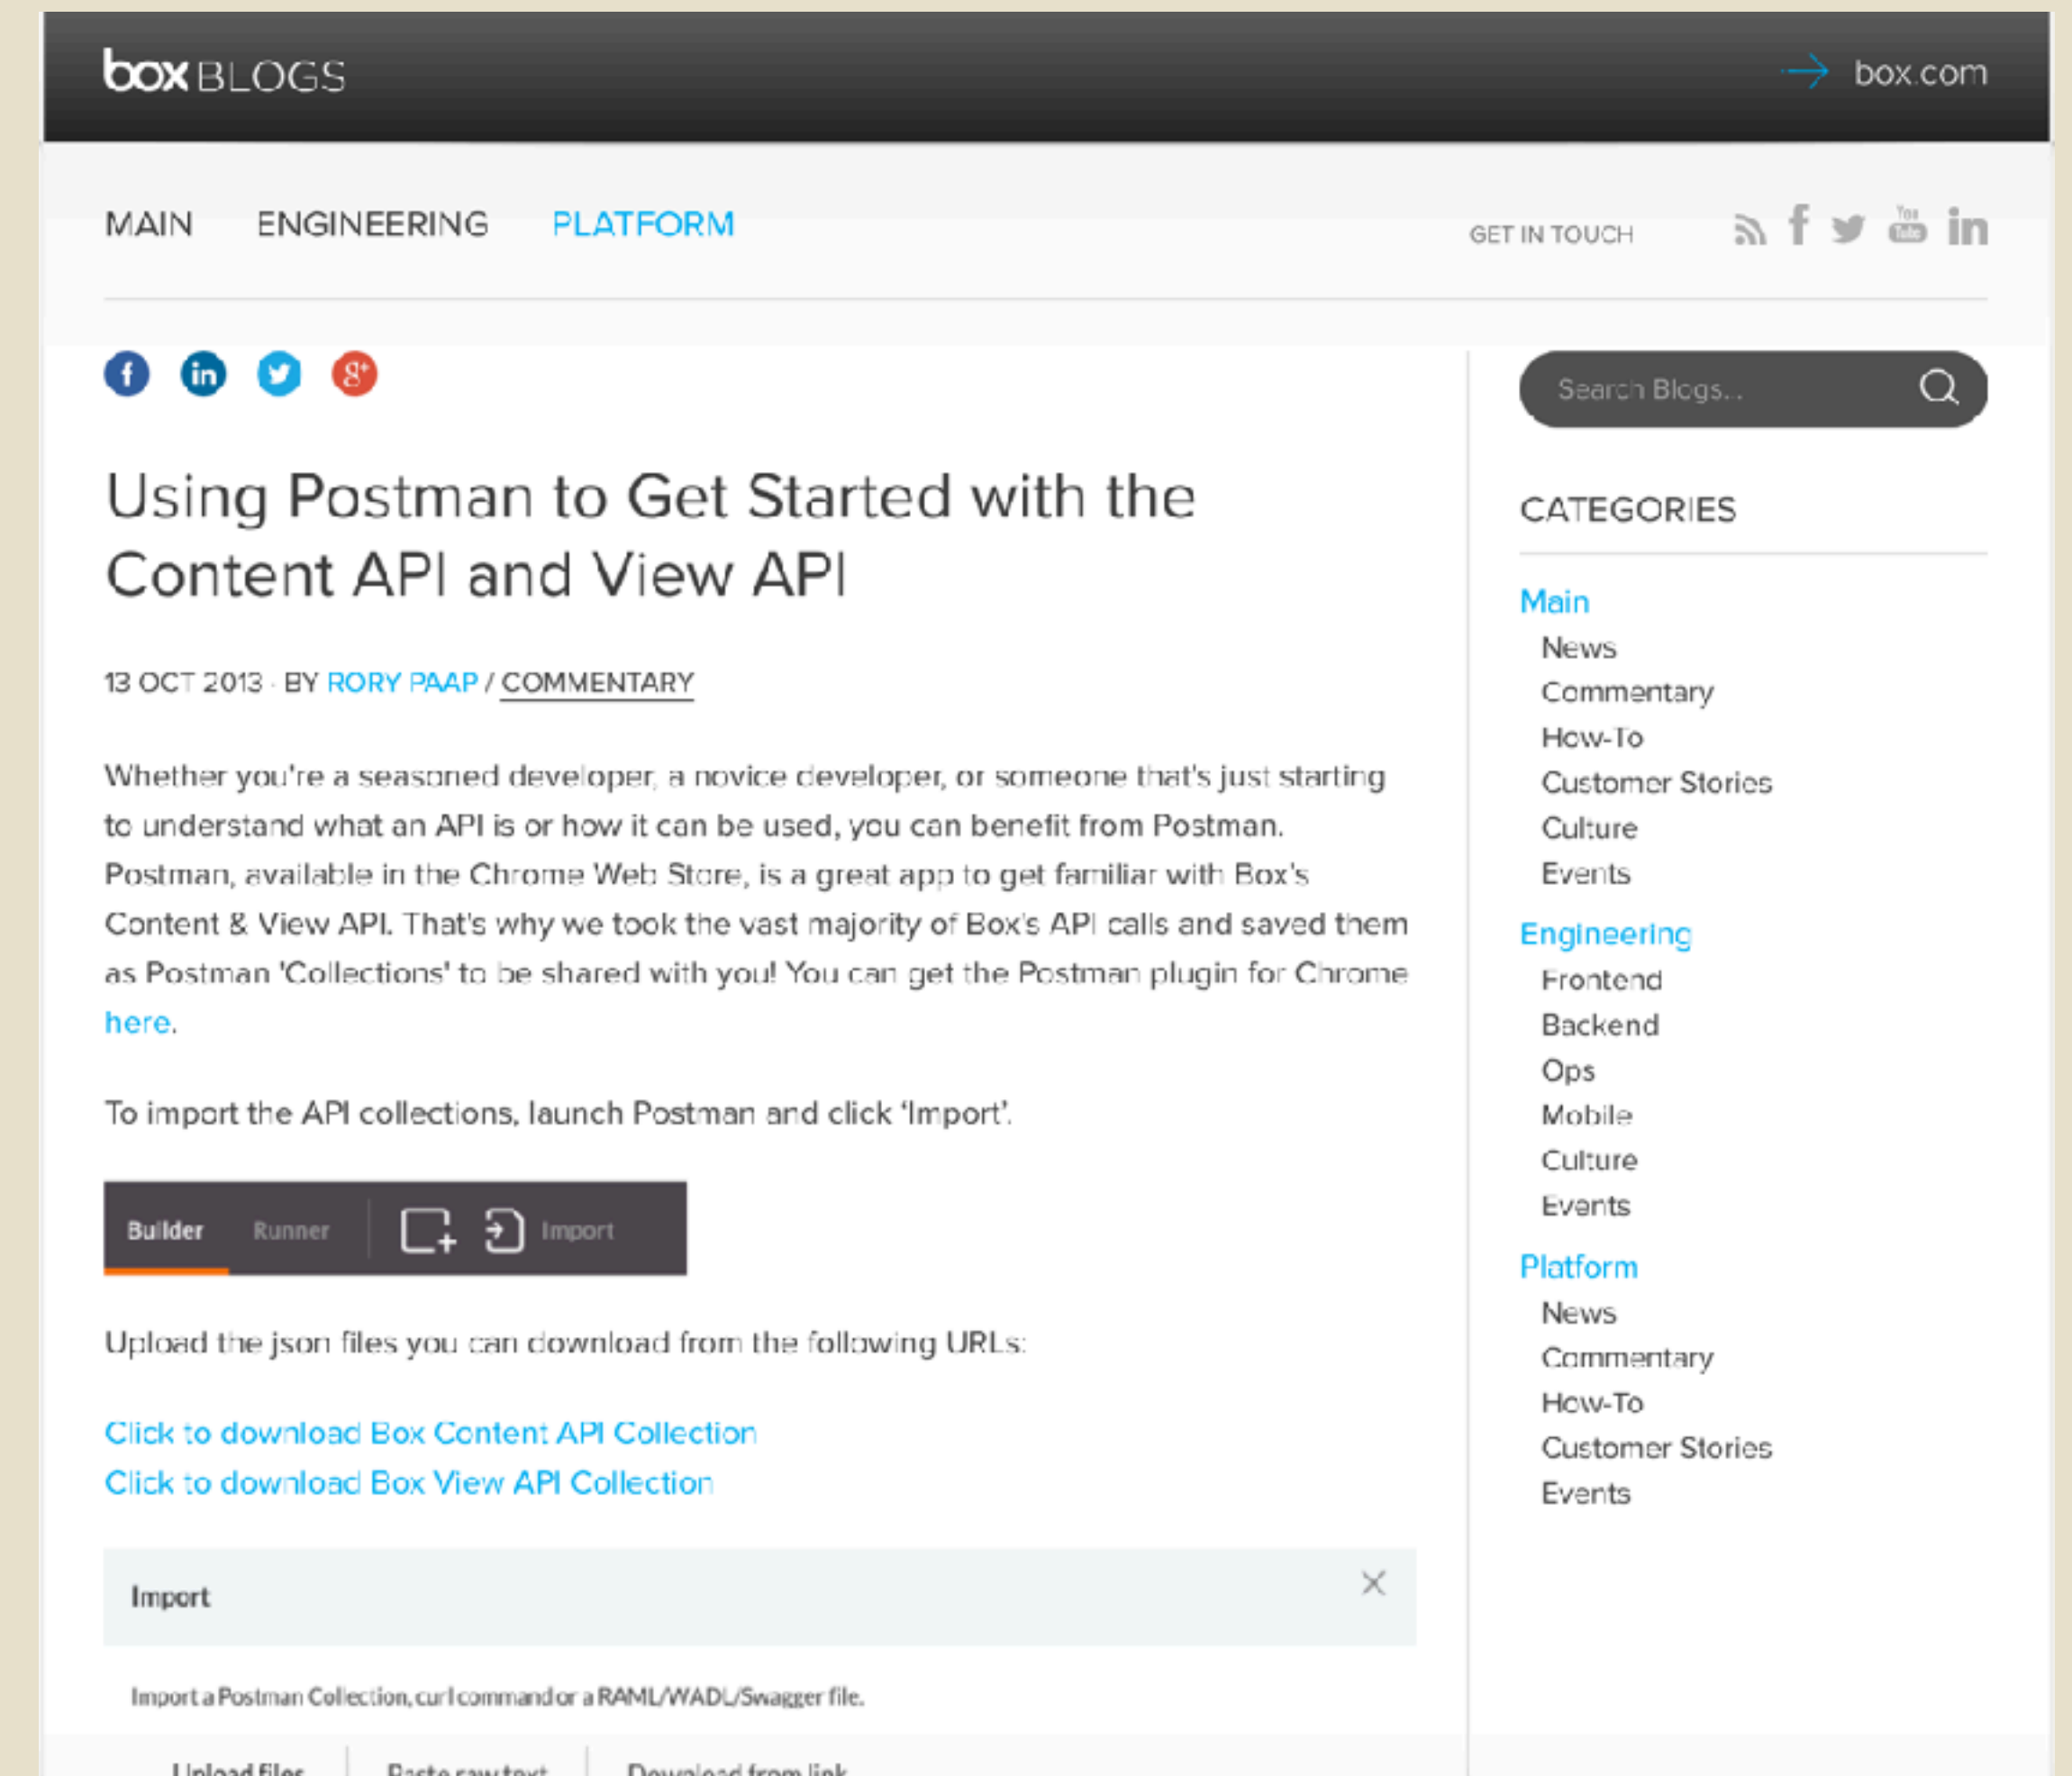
box BLOGS

box.com

MAIN ENGINEERING PLATFORM

GET IN TOUCH

Search Blogs...

Using Postman to Get Started with the Content API and View API

13 OCT 2013 · BY RORY PAAP / COMMENTARY

Whether you're a seasoned developer, a novice developer, or someone that's just starting to understand what an API is or how it can be used, you can benefit from Postman. Postman, available in the Chrome Web Store, is a great app to get familiar with Box's Content & View API. That's why we took the vast majority of Box's API calls and saved them as Postman 'Collections' to be shared with you! You can get the Postman plugin for Chrome here.

To import the API collections, launch Postman and click 'Import'.

Builder Runner Import

Upload the json files you can download from the following URLs:

Click to download Box Content API Collection
Click to download Box View API Collection

Import

Import a Postman Collection, curl command or a RAML/WADL/Swagger file.

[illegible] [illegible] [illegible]

CATEGORIES

Main
News
Commentary
How-To
Customer Stories
Culture
Events

Engineering
Frontend
Backend
Ops
Mobile
Culture
Events

Platform
News
Commentary
How-To
Customer Stories
Events